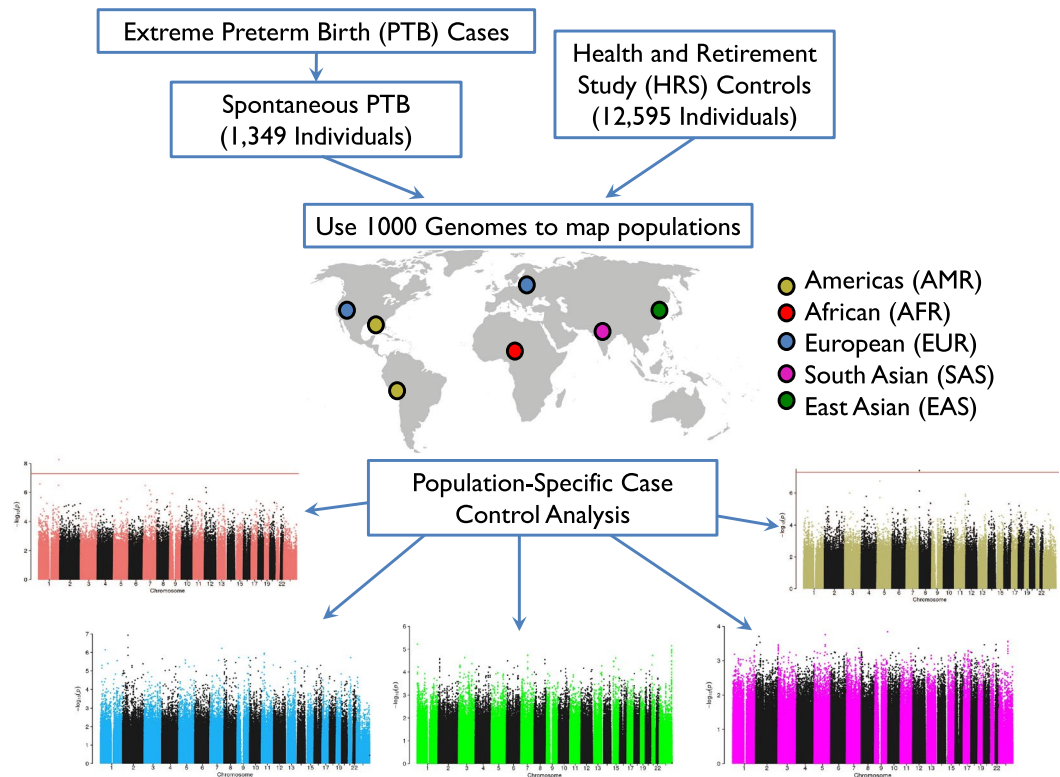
Extreme Preterm Birth (PTB) Cases

Spontaneous PTB (1,349 Individuals)

Health and Retirement Study (HRS) Controls (12,595 Individuals)

Use 1000 Genomes to map populations

Americas (AMR)
African (AFR)
European (EUR)
South Asian (SAS)
East Asian (EAS)

Population-Specific Case Control Analysis

$-\log_{10}(p)$
1 2 3 4 5 6 7 8 9 10 11 12 13 15 17 19 22
Chromosome

$-\log_{10}(p)$
1 2 3 4 5 6 7 8 9 10 11 12 13 15 17 19 22
Chromosome

$-\log_{10}(p)$
1 2 3 4 5 6 7 8 9 10 11 12 13 15 17 19 22
Chromosome

$-\log_{10}(p)$
1 2 3 4 5 6 7 8 9 10 11 12 13 15 17 19 22
Chromosome

$-\log_{10}(p)$
1 2 3 4 5 6 7 8 9 10 11 12 13 15 17 19 22
Chromosome